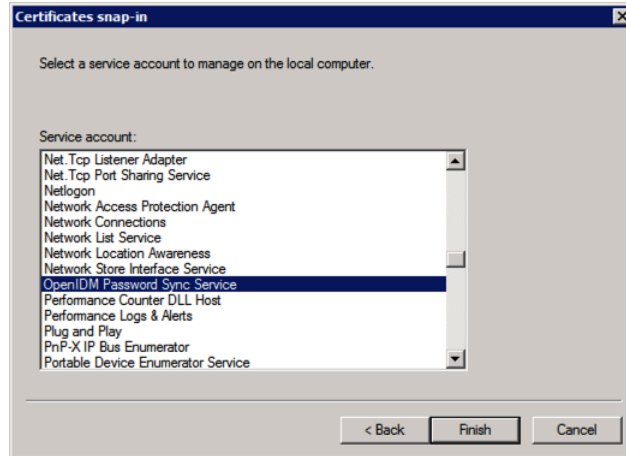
Certificates snap-in

Select a service account to manage on the local computer.

Service account:

Net.Tcp Listener Adapter
Net.Tcp Port Sharing Service
Netlogon
Network Access Protection Agent
Network Connections
Network List Service
Network Location Awareness
Network Store Interface Service
OpenIDM Password Sync Service
Performance Counter DLL Host
Performance Logs & Alerts
Plug and Play
PnP-X IP Bus Enumerator
Portable Device Enumerator Service

< Back
Finish
Cancel